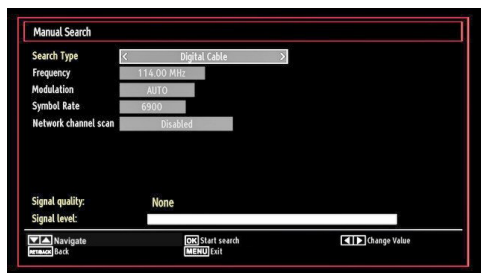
Manual Search

| | |
|---|---|
| Search Type | Digital Cable |
| Frequency | 114.00 MHz |
| Modulation | AUTO |
| Symbol Rate | 6900 |
| Network channel scan | Disabled |

Signal quality: None

Signal level:

Navigate
RETURN Back
OK Start search
MENU Exit
Change Value